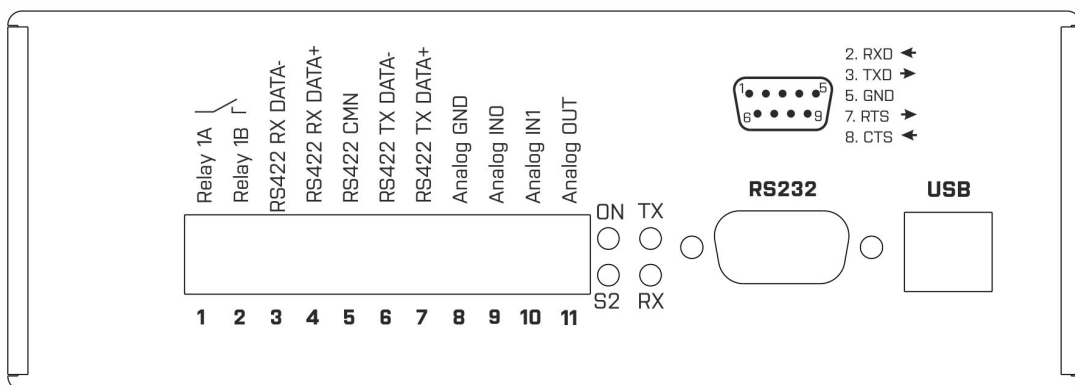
Relay 1A
Relay 1B
RS422 RX DATA-
RS422 RX DATA+
RS422 CMN
RS422 TX DATA-
RS422 TX DATA+
Analog GND
Analog IN0
Analog IN1
Analog OUT

1 2 3 4 5 6 7 8 9 10 11

ON TX
S2 RX

RS232

USB

1 5
6 9

2. RXD
3. TXD
5. GND
7. RTS
8. CTS